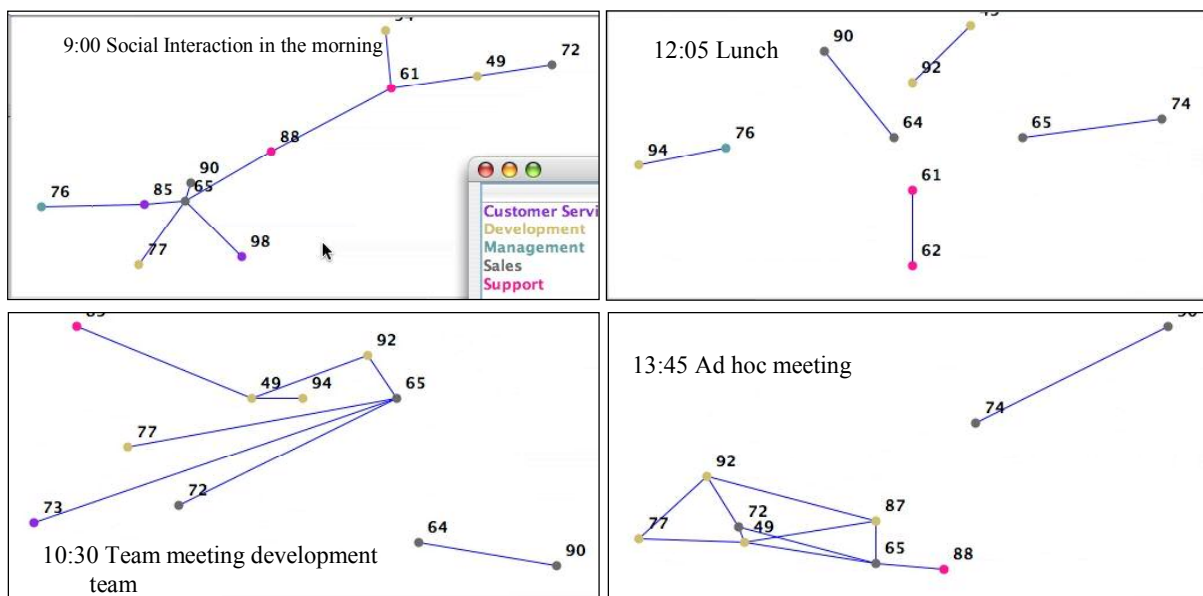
9:00 Social Interaction in the morning

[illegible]
61
49
72
88
90
76
85
65
77
98

Customer Servi
Development
Management
Sales
Support

12:05 Lunch

90
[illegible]
92
64
74
65
94
76
61
62

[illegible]
92
49
94
65
77
72
73
64
90

10:30 Team meeting development team

13:45 Ad hoc meeting

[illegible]
74
92
72
77
49
87
65
88